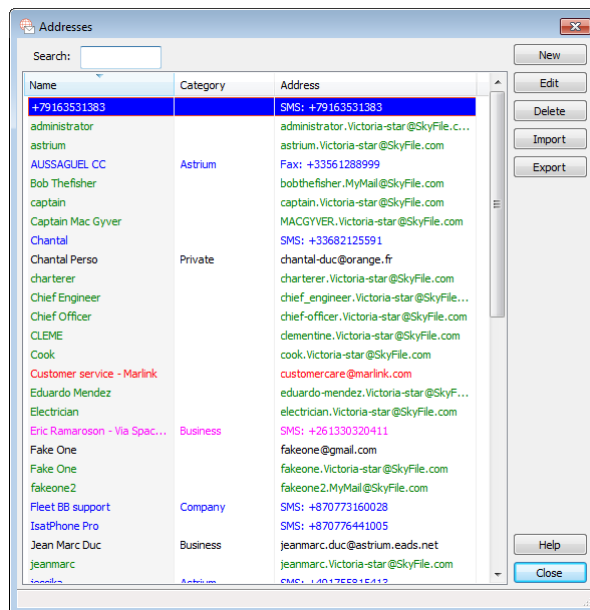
Addresses

Search:

New
Edit
Delete
Import
Export

| Name | Category | Address |
|---|---|---|
| +79163531383 | | SMS: +79163531383 |
| administrator | | administrator.Victoria-star@SkyFile.c... |
| astrium | | astrium.Victoria-star@SkyFile.com |
| AUSSAGUEL CC | Astrium | Fax: +33561288999 |
| Bob Thefisher | | bobthefisher.MyMail@SkyFile.com |
| captain | | captain.Victoria-star@SkyFile.com |
| Captain Mac Gyver | | MACGYVER.Victoria-star@SkyFile.com |
| Chantal | | SMS: +33682125591 |
| Chantal Perso | Private | chantal-duc@orange.fr |
| charterer | | charterer.Victoria-star@SkyFile.com |
| Chief Engineer | | chief_engineer.Victoria-star@SkyFile.... |
| Chief Officer | | chief-officer.Victoria-star@SkyFile.com |
| CLEME | | clementine.Victoria-star@SkyFile.com |
| Cook | | cook.Victoria-star@SkyFile.com |
| Customer service - Marlink | | customercare@marlink.com |
| Eduardo Mendez | | eduardo-mendez.Victoria-star@SkyF... |
| Electrician | | electrician.Victoria-star@SkyFile.com |
| Eric Ramaroson - Via Spac... | Business | SMS: +261330320411 |
| Fake One | | fakeone@gmail.com |
| Fake One | | fakeone.Victoria-star@SkyFile.com |
| fakeone2 | | fakeone2.MyMail@SkyFile.com |
| Fleet BB support | Company | SMS: +870773160028 |
| IsatPhone Pro | | SMS: +870776441005 |
| Jean Marc Duc | Business | jeanmarc.duc@astrium.eads.net |
| jeanmarc | | jeanmarc.Victoria-star@SkyFile.com |
| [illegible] | Astrium | SMS: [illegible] |

Help
Close